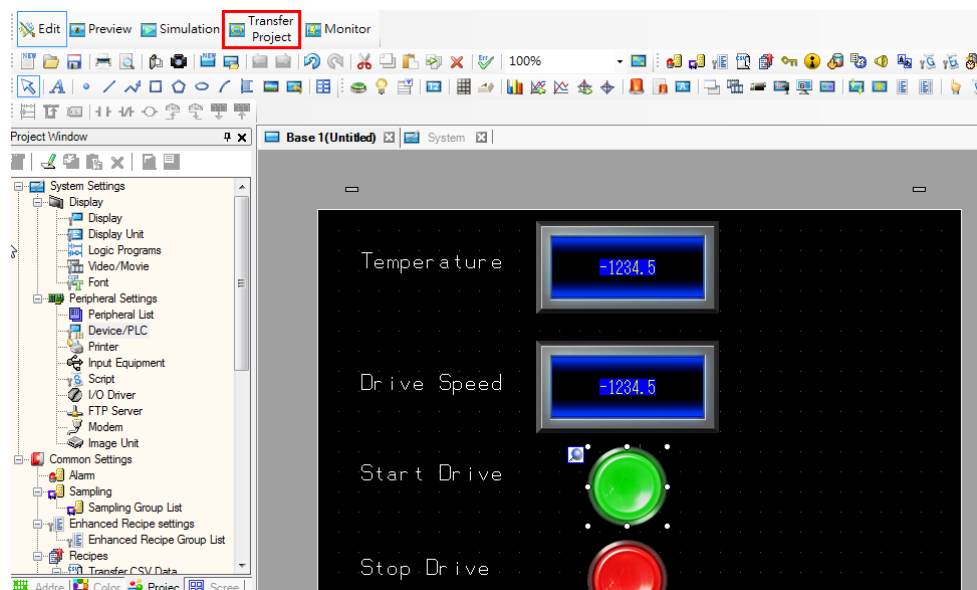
Edit Preview Simulation Transfer Project Monitor

100%

Project Window

System Settings
Display
Display
Display Unit
Logic Programs
Video/Movie
Font
Peripheral Settings
Peripheral List
Device/PLC
Printer
Input Equipment
Script
I/O Driver
FTP Server
Modem
Image Unit
Common Settings
Alarm
Sampling
Sampling Group List
Enhanced Recipe settings
Enhanced Recipe Group List
Recipes
Transfer CSV Data

Addre Color Projec Scree

Base 1(Untitled) System

Temperature
-1234.5
Drive Speed
-1234.5
Start Drive
Stop Drive